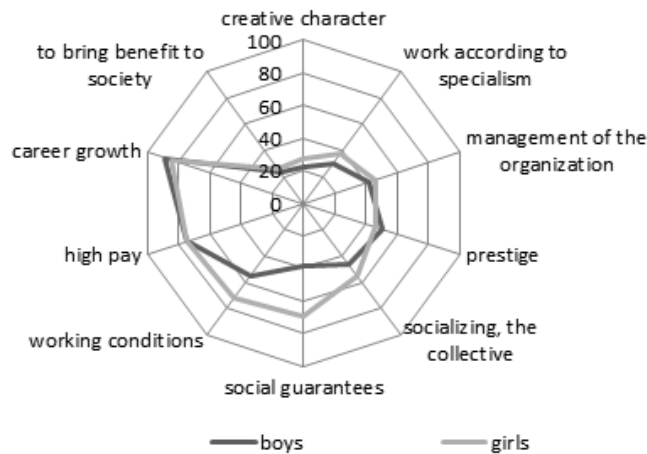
creative character
100
80
60
40
20
0
work according to specialism
management of the organization
prestige
socializing, the collective
social guarantees
working conditions
high pay
career growth
to bring benefit to society

boys
girls